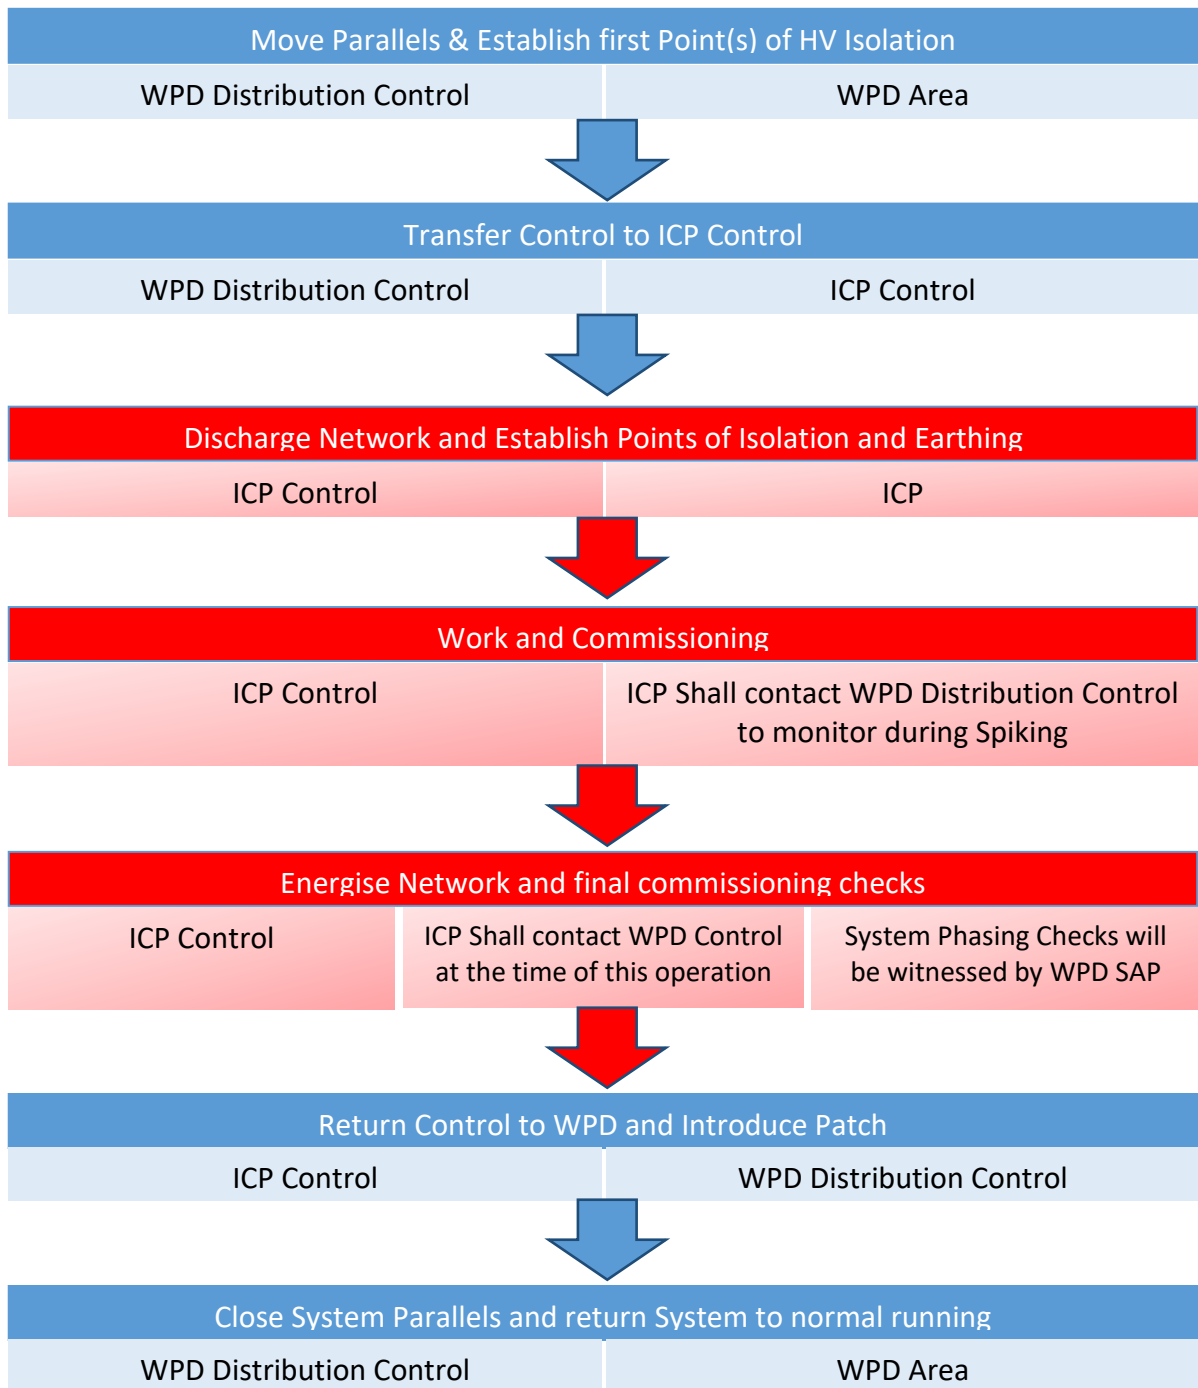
Move Parallels & Establish first Point(s) of HV Isolation

WPD Distribution Control

WPD Area

Transfer Control to ICP Control

WPD Distribution Control

ICP Control

Discharge Network and Establish Points of Isolation and Earthing

ICP Control

ICP

Work and Commissioning

ICP Control

ICP Shall contact WPD Distribution Control to monitor during Spiking

Energise Network and final commissioning checks

ICP Control

ICP Shall contact WPD Control at the time of this operation

System Phasing Checks will be witnessed by WPD SAP

Return Control to WPD and Introduce Patch

ICP Control

WPD Distribution Control

Close System Parallels and return System to normal running

WPD Distribution Control

WPD Area